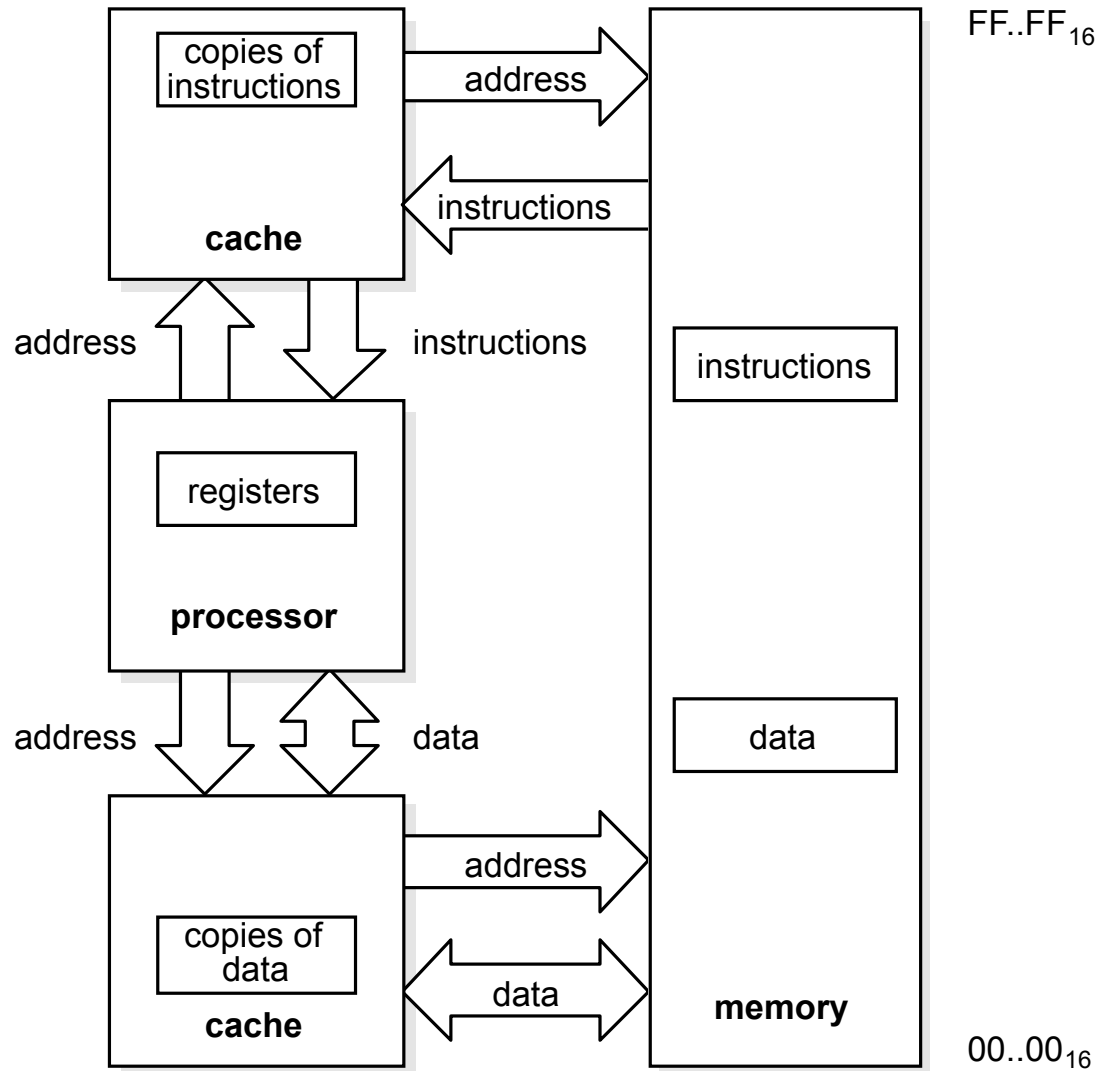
copies of instructions

address

FF..FF$_{16}$

instructions

cache

address

instructions

instructions

registers

processor

address

data

data

address

copies of data

data

cache

memory

00..00$_{16}$